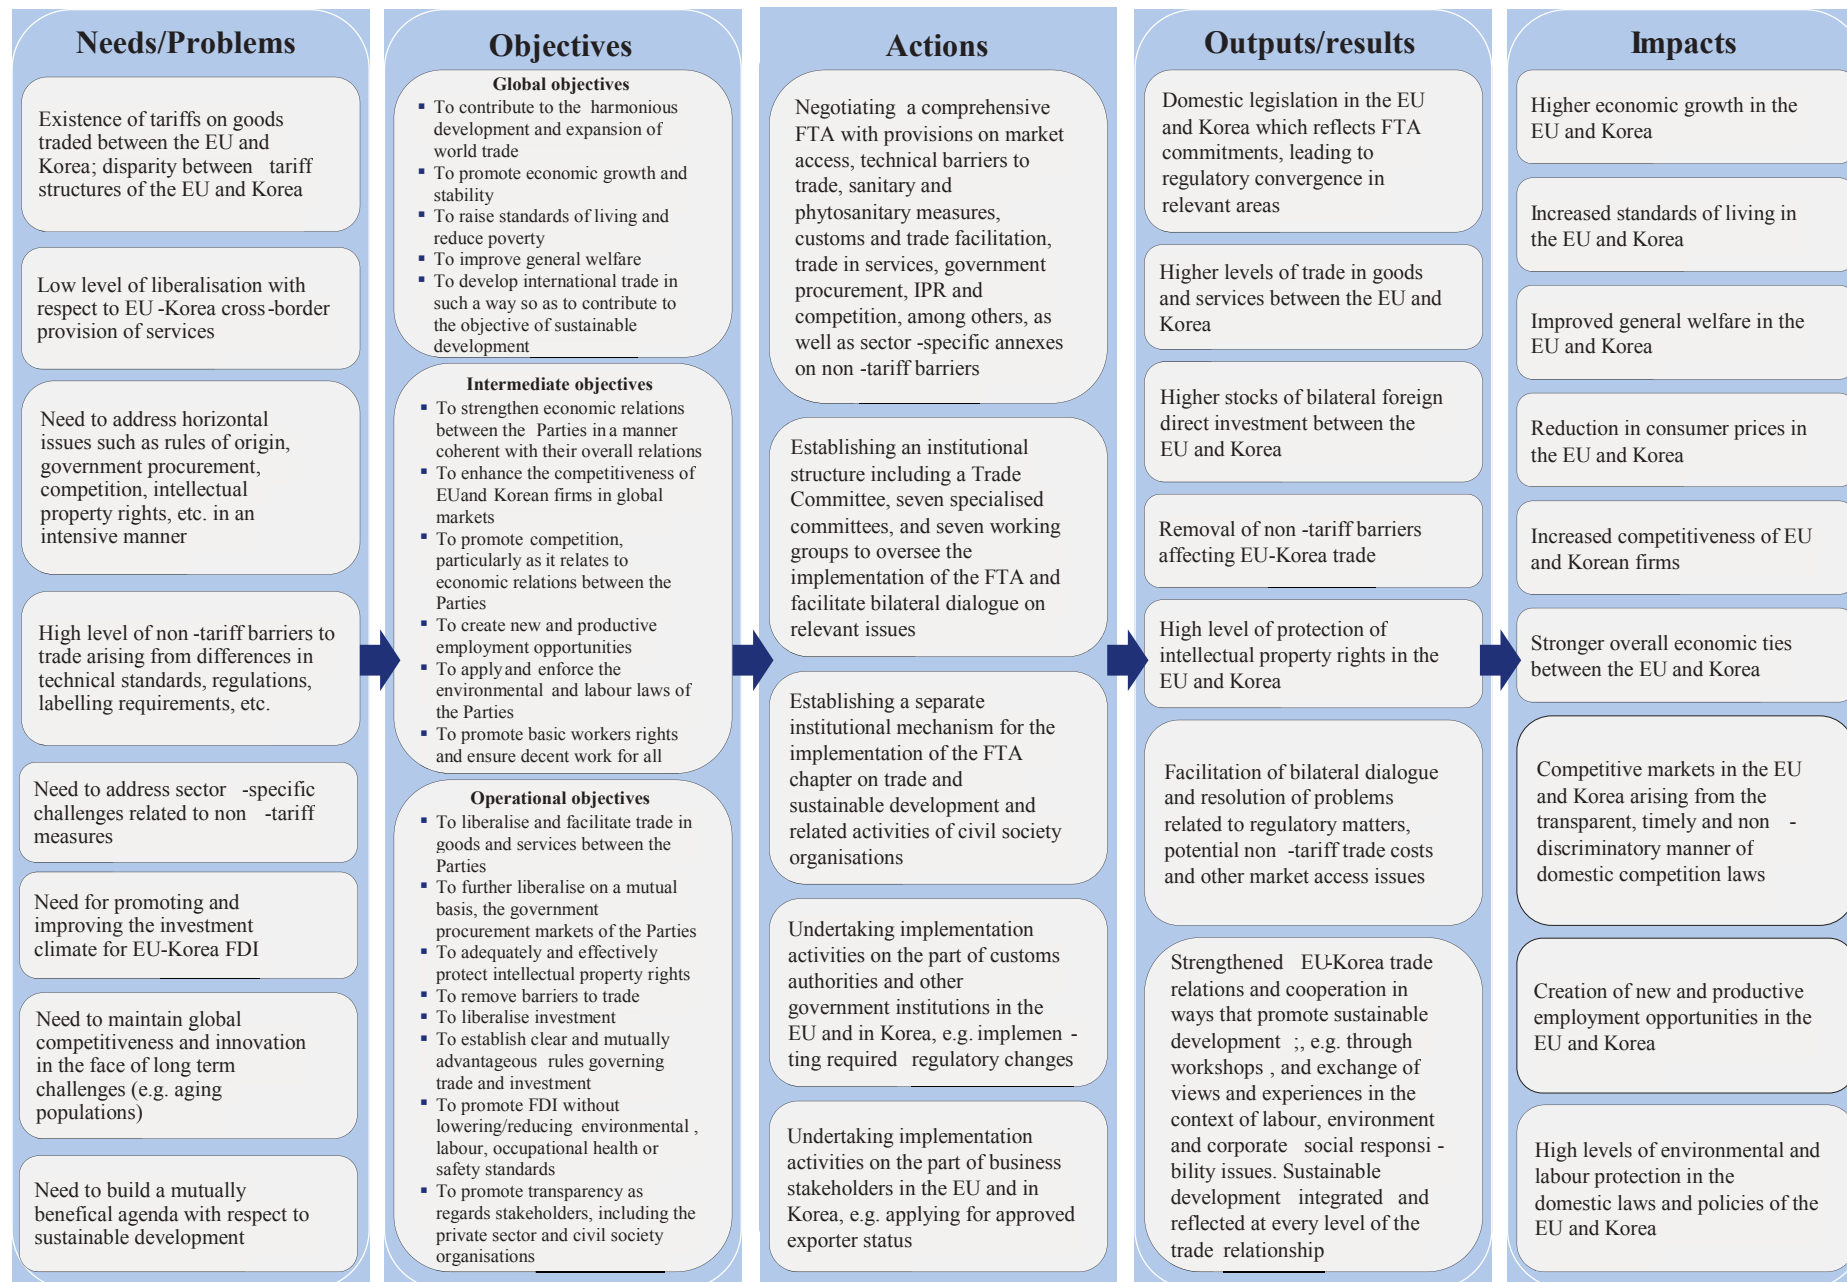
Needs/Problems

Existence of tariffs on goods traded between the EU and Korea; disparity between tariff structures of the EU and Korea

Low level of liberalisation with respect to EU -Korea cross-border provision of services

Need to address horizontal issues such as rules of origin, government procurement, competition, intellectual property rights, etc. in an intensive manner

High level of non -tariff barriers to trade arising from differences in technical standards, regulations, labelling requirements, etc.

Need to address sector -specific challenges related to non -tariff measures

Need for promoting and improving the investment climate for EU-Korea FDI

Need to maintain global competitiveness and innovation in the face of long term challenges (e.g. aging populations)

Need to build a mutually benefical agenda with respect to sustainable development

Objectives

Global objectives
- To contribute to the harmonious development and expansion of world trade
- To promote economic growth and stability
- To raise standards of living and reduce poverty
- To improve general welfare
- To develop international trade in such a way so as to contribute to the objective of sustainable development

Intermediate objectives
- To strengthen economic relations between the Parties in a manner coherent with their overall relations
- To enhance the competitiveness of EUand Korean firms in global markets
- To promote competition, particularly as it relates to economic relations between the Parties
- To create new and productive employment opportunities
- To apply and enforce the environmental and labour laws of the Parties
- To promote basic workers rights and ensure decent work for all

Operational objectives
- To liberalise and facilitate trade in goods and services between the Parties
- To further liberalise on a mutual basis, the government procurement markets of the Parties
- To adequately and effectively protect intellectual property rights
- To remove barriers to trade
- To liberalise investment
- To establish clear and mutually advantageous rules governing trade and investment
- To promote FDI without lowering/reducing environmental , labour, occupational health or safety standards
- To promote transparency as regards stakeholders, including the private sector and civil society organisations

Actions

Negotiating a comprehensive FTA with provisions on market access, technical barriers to trade, sanitary and phytosanitary measures, customs and trade facilitation, trade in services, government procurement, IPR and competition, among others, as well as sector -specific annexes on non -tariff barriers

Establishing an institutional structure including a Trade Committee, seven specialised committees, and seven working groups to oversee the implementation of the FTA and facilitate bilateral dialogue on relevant issues

Establishing a separate institutional mechanism for the implementation of the FTA chapter on trade and sustainable development and related activities of civil society organisations

Undertaking implementation activities on the part of customs authorities and other government institutions in the EU and in Korea, e.g. implementing required regulatory changes

Undertaking implementation activities on the part of business stakeholders in the EU and in Korea, e.g. applying for approved exporter status

Outputs/results

Domestic legislation in the EU and Korea which reflects FTA commitments, leading to regulatory convergence in relevant areas

Higher levels of trade in goods and services between the EU and Korea

Higher stocks of bilateral foreign direct investment between the EU and Korea

Removal of non -tariff barriers affecting EU-Korea trade

High level of protection of intellectual property rights in the EU and Korea

Facilitation of bilateral dialogue and resolution of problems related to regulatory matters, potential non -tariff trade costs and other market access issues

Strengthened EU-Korea trade relations and cooperation in ways that promote sustainable development ;, e.g. through workshops , and exchange of views and experiences in the context of labour, environment and corporate social responsibility issues. Sustainable development integrated and reflected at every level of the trade relationship

Impacts

Higher economic growth in the EU and Korea

Increased standards of living in the EU and Korea

Improved general welfare in the EU and Korea

Reduction in consumer prices in the EU and Korea

Increased competitiveness of EU and Korean firms

Stronger overall economic ties between the EU and Korea

Competitive markets in the EU and Korea arising from the transparent, timely and non - discriminatory manner of domestic competition laws

Creation of new and productive employment opportunities in the EU and Korea

High levels of environmental and labour protection in the domestic laws and policies of the EU and Korea